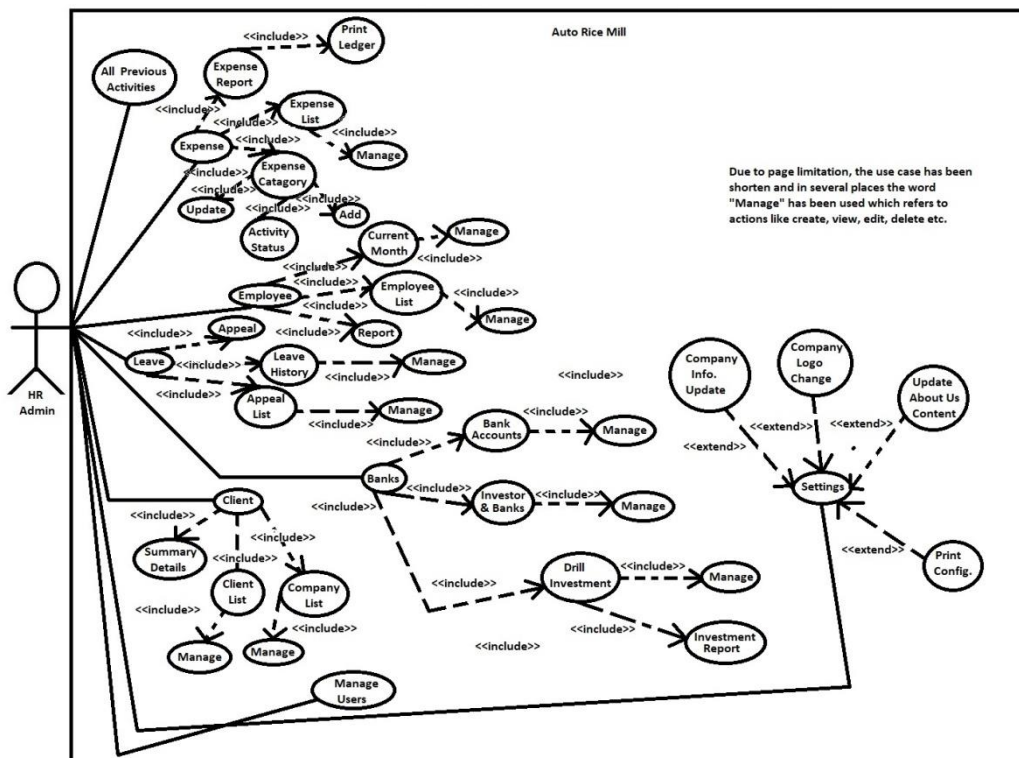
Auto Rice Mill

Due to page limitation, the use case has been shorten and in several places the word "Manage" has been used which refers to actions like create, view, edit, delete etc.

HR Admin

All Previous Activities

Print Ledger

<<include>>

Expense Report

<<include>>

Expense List

<<include>>

<<include>>

Manage

Expense

<<include>>

Expense Catagory

<<include>>

<<include>>

<<update>>

Update

<<include>>

Add

Activity Status

Current Month

Manage

<<include>>

<<include>>

Employee

<<include>>

Employee List

<<include>>

<<include>>

Manage

<<include>>

Appeal

<<include>>

Report

Leave

<<include>>

Leave History

Manage

<<include>>

<<include>>

<<include>>

Appeal List

Manage

<<include>>

Bank Accounts

<<include>>

<<include>>

Manage

Banks

<<include>>

<<include>>

Investor & Banks

<<include>>

Manage

Client

<<include>>

<<include>>

Summary Details

<<include>>

Client List

Company List

<<include>>

<<include>>

Manage

Manage

<<include>>

Drill Investment

<<include>>

Manage

<<include>>

Investment Report

<<include>>

Manage Users

Company Info. Update

Company Logo Change

Update About Us Content

<<extend>>

<<extend>>

<<extend>>

Settings

<<extend>>

Print Config.